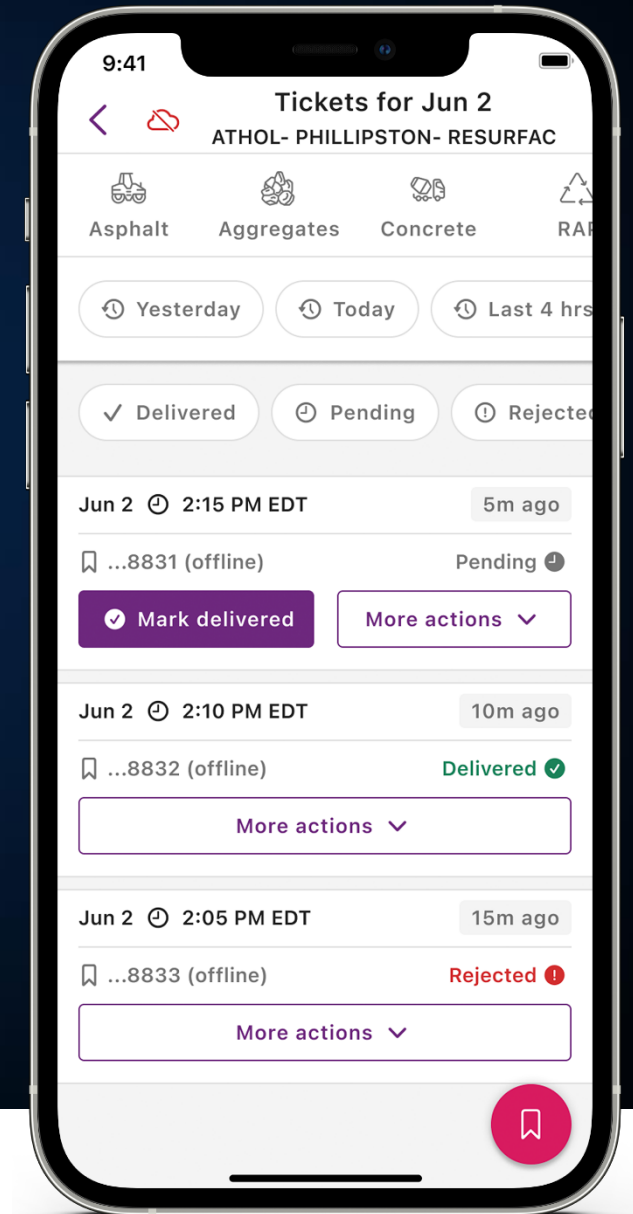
9:41

Tickets for Jun 2
ATHOL- PHILLIPSTON- RESURFAC

Asphalt Aggregates Concrete RAP

Yesterday Today Last 4 hrs

Delivered Pending Rejected

Jun 2 2:15 PM EDT 5m ago
...8831 (offline) Pending
Mark delivered More actions

Jun 2 2:10 PM EDT 10m ago
...8832 (offline) Delivered
More actions

Jun 2 2:05 PM EDT 15m ago
...8833 (offline) Rejected
More actions